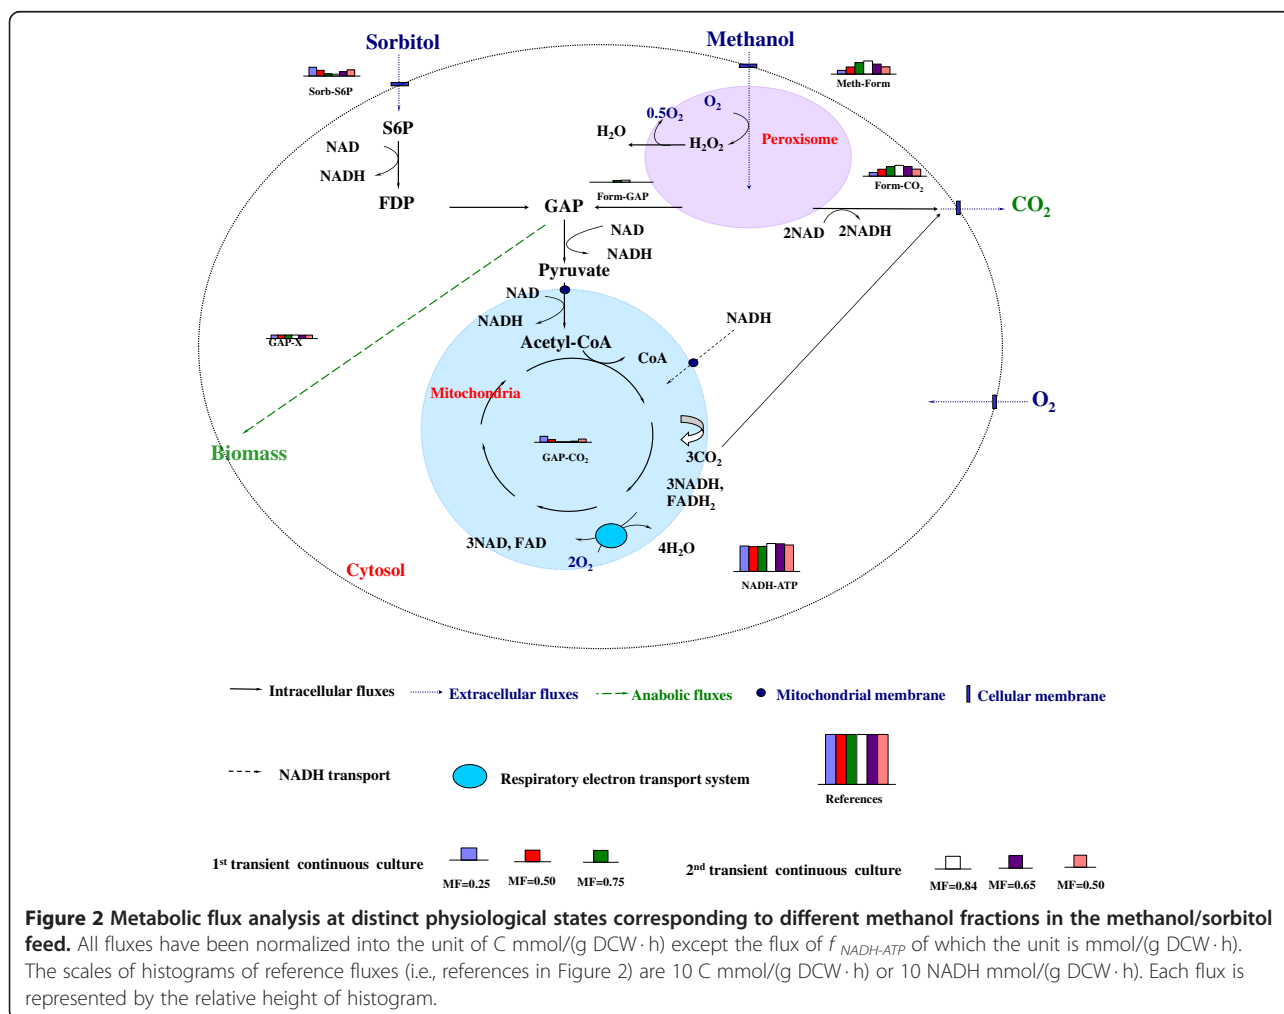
Sorbitol

Methanol

Sorb-S6P

Meth-Form

S6P

$O_2$

$0.5O_2$

$H_2O$

$H_2O_2$

Peroxisome

NAD

NADH

Form-CO$_2$

Form-GAP

FDP

GAP

$CO_2$

NAD

2NAD

2NADH

NADH

Pyruvate

NAD

NADH

NADH

Acetyl-CoA

GAP-X

CoA

Mitochondria

$O_2$

Biomass

GAP-CO$_2$

$3CO_2$

3NADH, FADH$_2$

3NAD, FAD

$4H_2O$

$2O_2$

Cytosol

NADH-ATP

Intracellular fluxes

Extracellular fluxes

Anabolic fluxes

Mitochondrial membrane

Cellular membrane

NADH transport

Respiratory electron transport system

References

1$^{st}$ transient continuous culture

MF=0.25

MF=0.50

MF=0.75

2$^{nd}$ transient continuous culture

MF=0.84

MF=0.65

MF=0.50

**Figure 2 Metabolic flux analysis at distinct physiological states corresponding to different methanol fractions in the methanol/sorbitol feed.** All fluxes have been normalized into the unit of C mmol/(g DCW · h) except the flux of $f_{NADH\text{-}ATP}$ of which the unit is mmol/(g DCW · h). The scales of histograms of reference fluxes (i.e., references in Figure 2) are 10 C mmol/(g DCW · h) or 10 NADH mmol/(g DCW · h). Each flux is represented by the relative height of histogram.